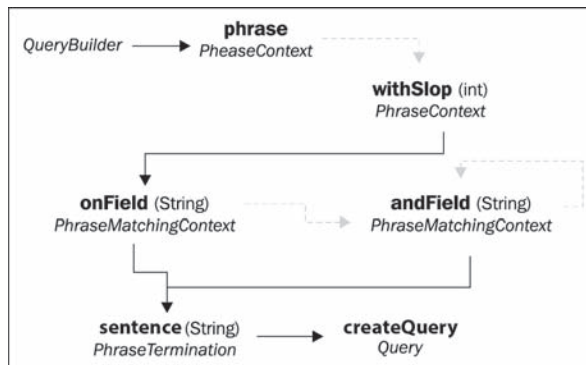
QueryBuilder

phrase
PheaseContext

withSlop (int)
PhraseContext

onField (String)
PhraseMatchingContext

andField (String)
PhraseMatchingContext

sentence (String)
PhraseTermination

createQuery
Query